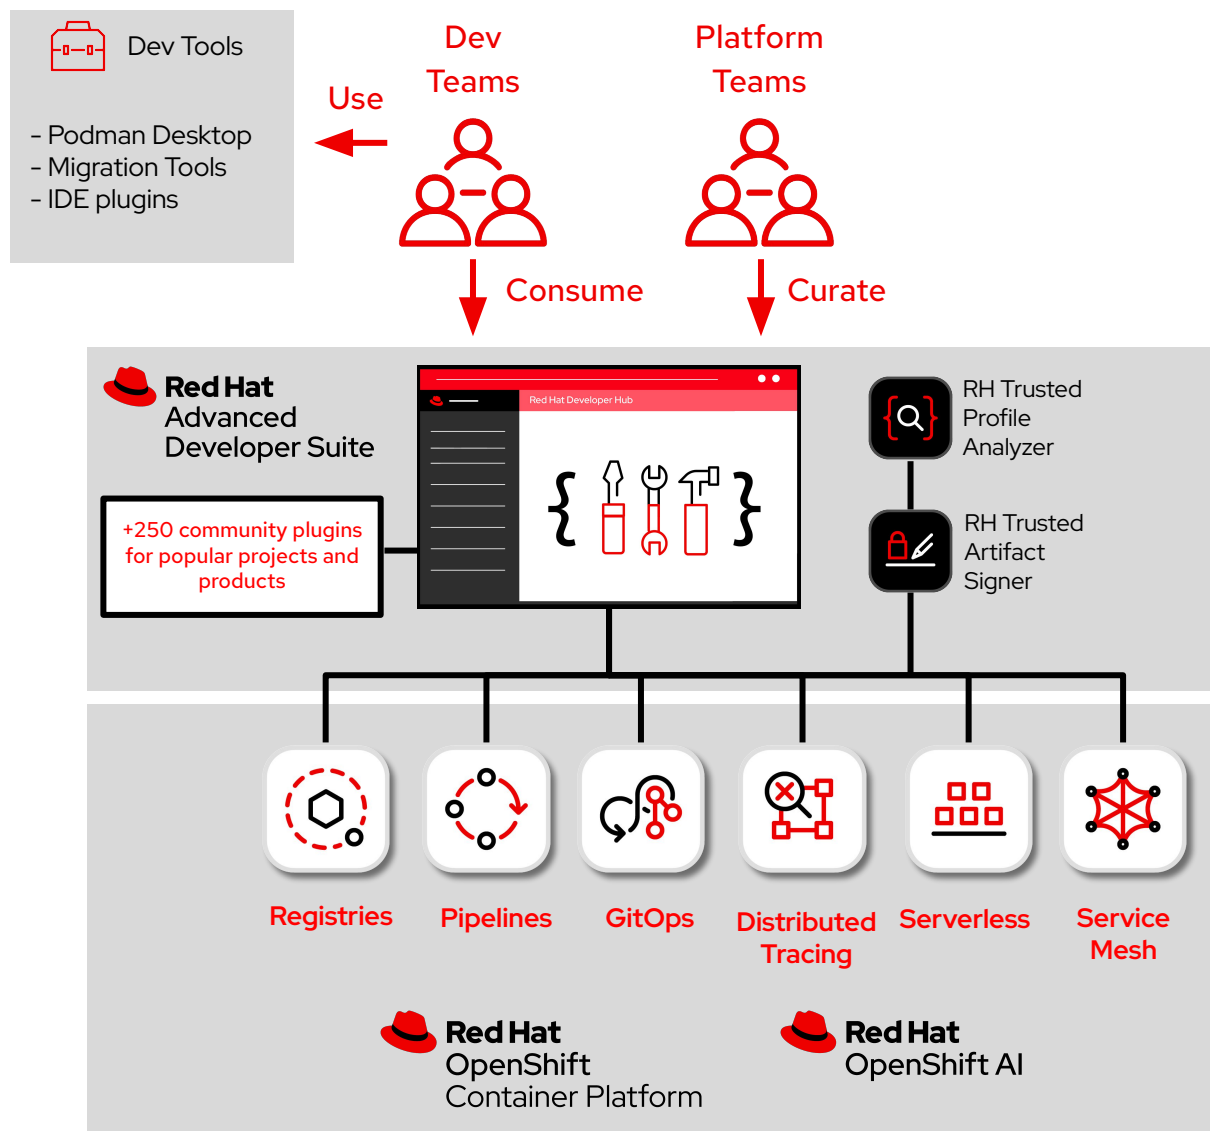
Dev Tools

- Podman Desktop
- Migration Tools
- IDE plugins

Use

Dev Teams

Platform Teams

Consume

Curate

Red Hat Advanced Developer Suite

Red Hat Developer Hub

+250 community plugins for popular projects and products

RH Trusted Profile Analyzer

RH Trusted Artifact Signer

Registries

Pipelines

GitOps

Distributed Tracing

Serverless

Service Mesh

Red Hat OpenShift Container Platform

Red Hat OpenShift AI